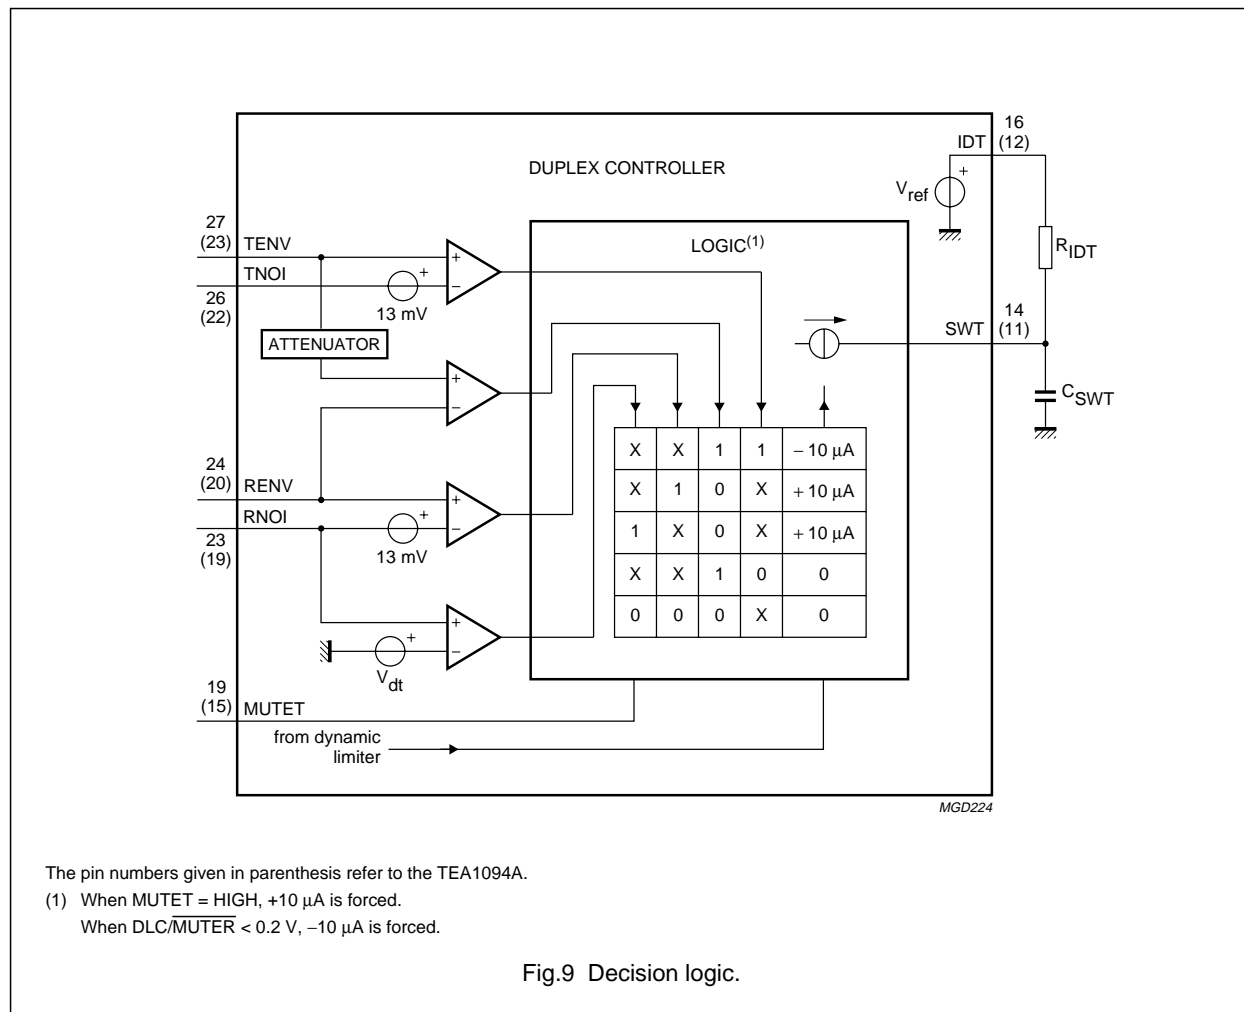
16
(12)
IDT

DUPLEX CONTROLLER

$V_{ref}$
+

27
(23)
TENV
TNOI
26
(22)

+
−
+
13 mV

LOGIC$^{(1)}$

$R_{IDT}$

ATTENUATOR

+
−

14
(11)
SWT

$C_{SWT}$

| X | X | 1 | 1 | − 10 μA |
|---|---|---|---|---|
| X | 1 | 0 | X | + 10 μA |
| 1 | X | 0 | X | + 10 μA |
| X | X | 1 | 0 | 0 |
| 0 | 0 | 0 | X | 0 |

24
(20)
RENV
RNOI
23
(19)

+
−
+
13 mV

+
−
+
$V_{dt}$

19
(15)
MUTET

from dynamic limiter

MGD224

The pin numbers given in parenthesis refer to the TEA1094A.

(1) When MUTET = HIGH, +10 μA is forced.
When DLC/$\overline{MUTER}$ < 0.2 V, −10 μA is forced.

Fig.9 Decision logic.